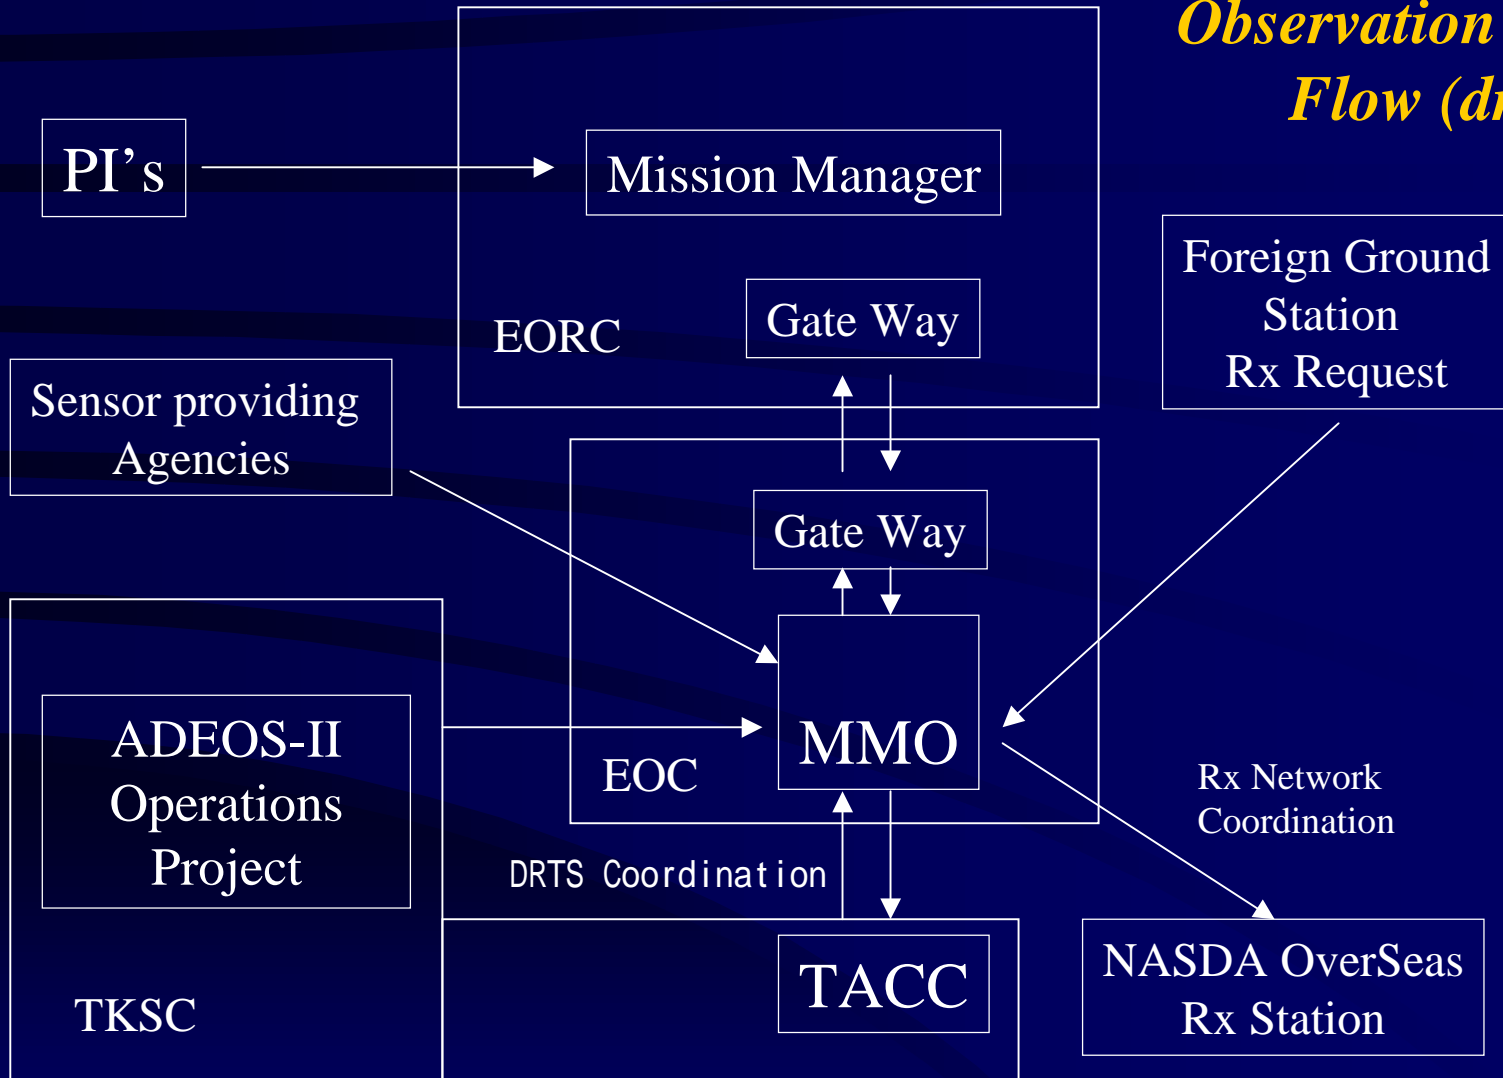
Observation
Flow (d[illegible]

PI's

Mission Manager

EORC

Gate Way

Foreign Ground Station Rx Request

Sensor providing Agencies

Gate Way

MMO

EOC

ADEOS-II Operations Project

Rx Network Coordination

DRTS Coordination

TKSC

TACC

NASDA OverSeas Rx Station